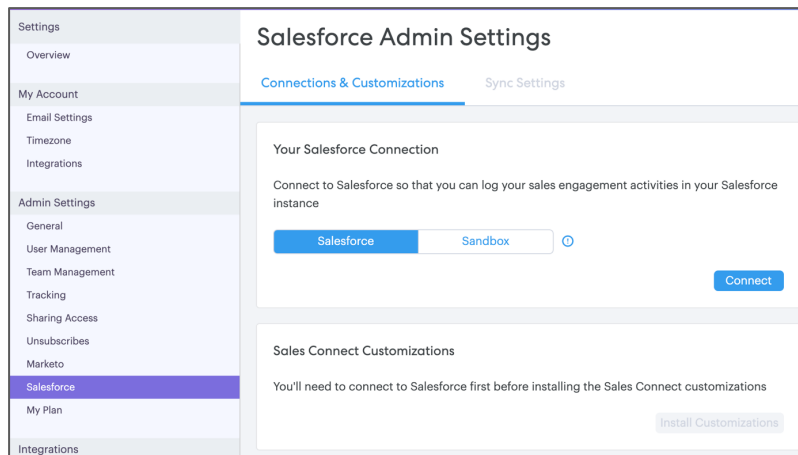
Settings
Overview

My Account
Email Settings
Timezone
Integrations

Admin Settings
General
User Management
Team Management
Tracking
Sharing Access
Unsubscribes
Marketo
Salesforce
My Plan

Integrations

Salesforce Admin Settings

Connections & Customizations
Sync Settings

Your Salesforce Connection

Connect to Salesforce so that you can log your sales engagement activities in your Salesforce instance

Salesforce
Sandbox

Connect

Sales Connect Customizations

You'll need to connect to Salesforce first before installing the Sales Connect customizations

Install Customizations